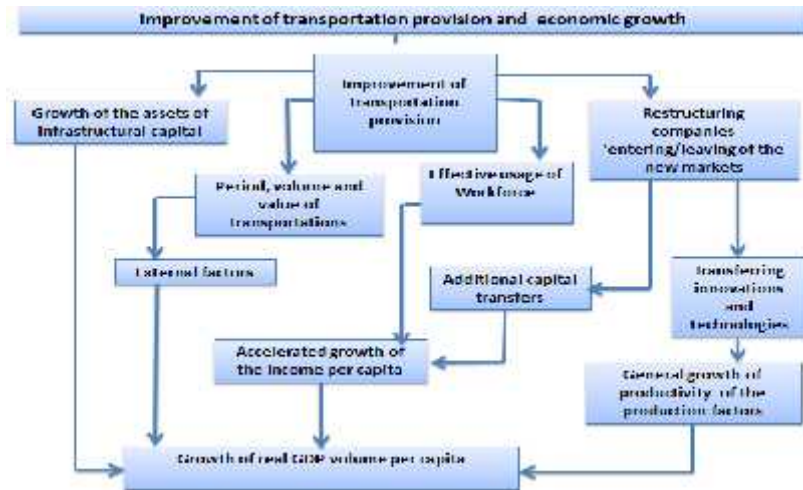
Improvement of transportation provision and economic growth

Improvement of transportation provision

Growth of the assets of infrastructural capital

Restructuring companies 'entering/leaving of the new markets

Period, volume and value of transportations

Effective usage of Workforce

External factors

Additional capital transfers

Transferring innovations and technologies

Accelerated growth of the income per capita

General growth of productivity of the production factors

Growth of real GDP volume per capita